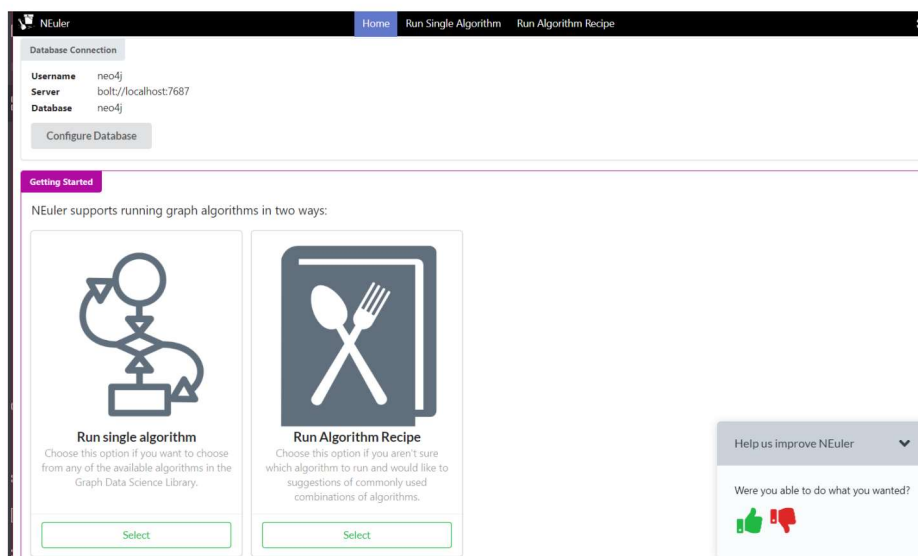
NEuler

Home Run Single Algorithm Run Algorithm Recipe

Database Connection

Username neo4j
Server bolt://localhost:7687
Database neo4j

Configure Database

Getting Started

NEuler supports running graph algorithms in two ways:

Run single algorithm
Choose this option if you want to choose from any of the available algorithms in the Graph Data Science Library.

Select

Run Algorithm Recipe
Choose this option if you aren't sure which algorithm to run and would like to suggestions of commonly used combinations of algorithms.

Select

Help us improve NEuler

Were you able to do what you wanted?